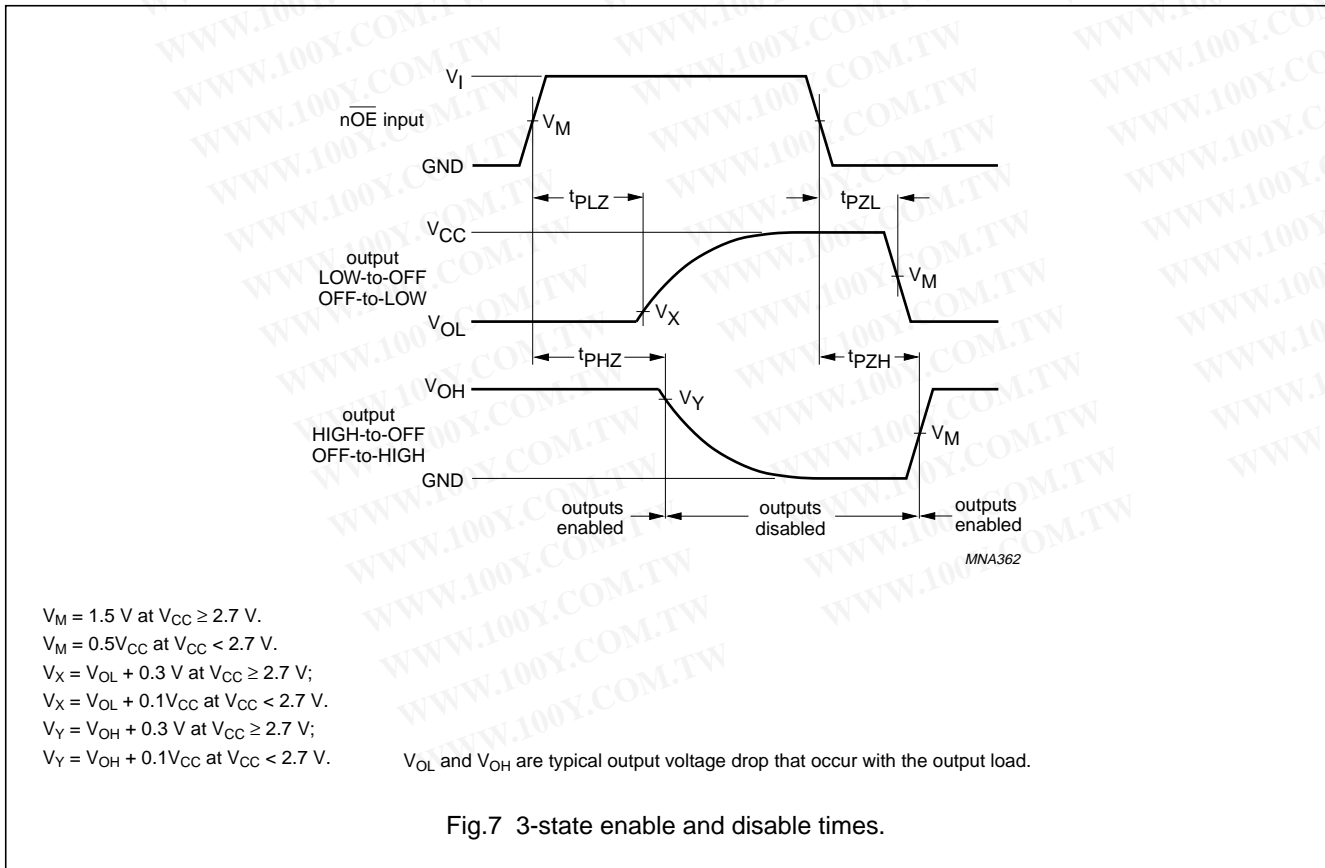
$V_I$

$n\overline{OE}$ input

$V_M$

GND

$t_{PLZ}$

$t_{PZL}$

$V_{CC}$

output
LOW-to-OFF
OFF-to-LOW

$V_M$

$V_{OL}$

$V_X$

$t_{PHZ}$

$t_{PZH}$

$V_{OH}$

$V_Y$

output
HIGH-to-OFF
OFF-to-HIGH

$V_M$

GND

outputs enabled

outputs disabled

outputs enabled

MNA362

$V_M = 1.5$ V at $V_{CC} \geq 2.7$ V.
$V_M = 0.5V_{CC}$ at $V_{CC} < 2.7$ V.
$V_X = V_{OL} + 0.3$ V at $V_{CC} \geq 2.7$ V;
$V_X = V_{OL} + 0.1V_{CC}$ at $V_{CC} < 2.7$ V.
$V_Y = V_{OH} + 0.3$ V at $V_{CC} \geq 2.7$ V;
$V_Y = V_{OH} + 0.1V_{CC}$ at $V_{CC} < 2.7$ V.

$V_{OL}$ and $V_{OH}$ are typical output voltage drop that occur with the output load.

Fig.7 3-state enable and disable times.

WWW.100Y.COM.TW